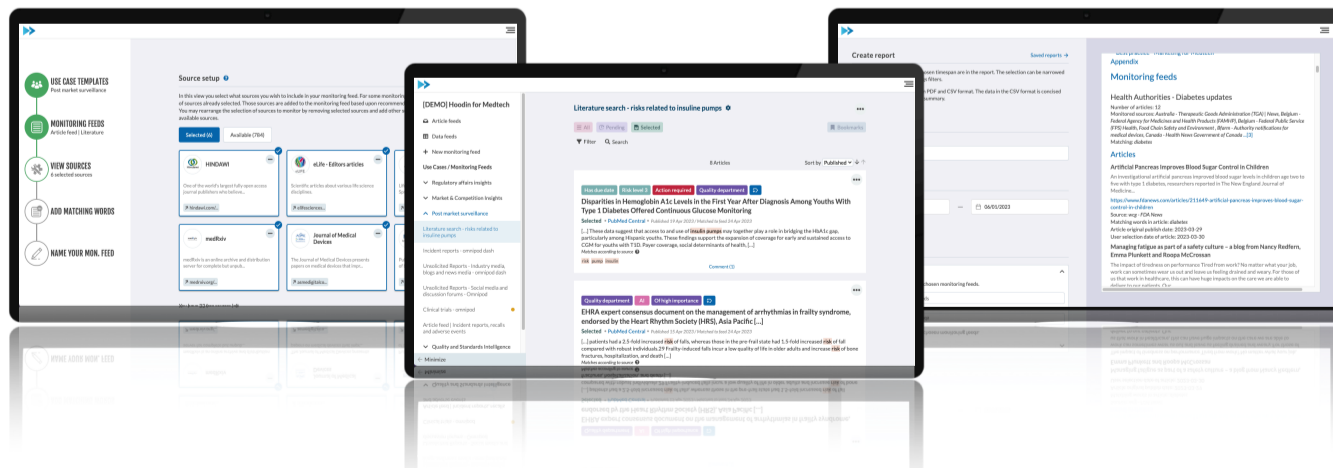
USE CASE TEMPLATES
Post market surveillance

MONITORING FEEDS
Article feed | Literature

VIEW SOURCES
6 selected sources

ADD MATCHING WORDS

NAME YOUR MON. FEED

Source setup

In this view you select what sources you wish to include in your monitoring feed. For some monitoring of sources already selected. These sources are added to the monitoring feed based upon recommen You may rearrange the selection of sources to monitor by removing selected sources and add other available sources.

Selected (6)
Available (784)

HINDAWI
One of the world's largest fully open access journal publishers who believe...
hindawi.com/...

eLife - Editors articles
Scientific articles about various life science disciplines.
elifesciences...

medRxiv
medRxiv is an online archive and distribution server for complete but unpub...
medrxiv.org/...

Journal of Medical Devices
The Journal of Medical Devices presents papers on medical devices that imp...
asmedigitalco...

[DEMO] Hoodin for Medtech
Article feeds
Data feeds
New monitoring feed
Use Cases / Monitoring Feeds
Regulatory affairs insights
Market & Competition Insights
Post market surveillance
Literature search - risks related to insuline pumps
Incident reports - omnipod dash
Unsolicited Reports - Industry media, blogs and news media - omnipod dash
Unsolicited Reports - Social media and discussion forums - Omnipod
Clinical trials - omnipod
Article feed | Incident reports, recalls and adverse events
Quality and Standards Intelligence
Minimize

Literature search - risks related to insuline pumps

All
Pending
Selected
Bookmarks
Filter
Search
8 Articles
Sort by Published

Has due date
Risk level 3
Action required
Quality department

Disparities in Hemoglobin A1c Levels in the First Year After Diagnosis Among Youths With Type 1 Diabetes Offered Continuous Glucose Monitoring
Selected • PubMed Central • Published 19 Apr 2023 | Matched to feed 24 Apr 2023
[...] These data suggest that access to and use of insulin pumps may together play a role in bridging the HbA1c gap, particularly among Hispanic youths. These findings support the expansion of coverage for early and sustained access to CGM for youths with T1D. Payer coverage, social determinants of health, [...]
Matches according to source
risk pump insulin
Comment (1)

Quality department
AI
Of high importance

EHRA expert consensus document on the management of arrhythmias in frailty syndrome, endorsed by the Heart Rhythm Society (HRS), Asia Pacific [...]
Selected • PubMed Central • Published 15 Apr 2023 | Matched to feed 24 Apr 2023
[...] patients had a 2.5-fold increased risk of falls, whereas those in the pre-frail state had 1.5-fold increased risk of fall compared with robust individuals.29 Frailty-induced falls incur a low quality of life in older adults and increase risk of bone fractures, hospitalization, and death [...]
Matches according to source

Create report
Saved reports →

Appendix
Monitoring feeds
Health Authorities - Diabetes updates
Number of articles: 12
Monitored sources: Australia - Therapeutic Goods Administration (TGA) | News, Belgium - Federal Agency for Medicines and Health Products (FAMHP), Belgium - Federal Public Service (FPS) Health, Food Chain Safety and Environment , Bfarm - Authority notifications for medical devices, Canada - Health News Government of Canada ...[3]
Matching: diabetes
Articles
Artificial Pancreas Improves Blood Sugar Control in Children
An investigational artificial pancreas improved blood sugar levels in children age two to five with type 1 diabetes, researchers reported in The New England Journal of Medicine...
https://www.fdanews.com/articles/211649-artificial-pancreas-improves-blood-sugar-control-in-children
Source: wcg - FDA News
Matching words in article: diabetes
Article original publish date: 2023-03-29
User selection date of article: 2023-03-30
Managing fatigue as part of a safety culture – a blog from Nancy Redfern, Emma Plunkett and Roopa McCrossan
The impact of tiredness on performance Tired from work? No matter what your job, work can sometimes wear us out and leave us feeling drained and weary. For those of us that work in healthcare, this can have huge impacts on the care we are able to deliver to our patients. Our...

06/01/2023